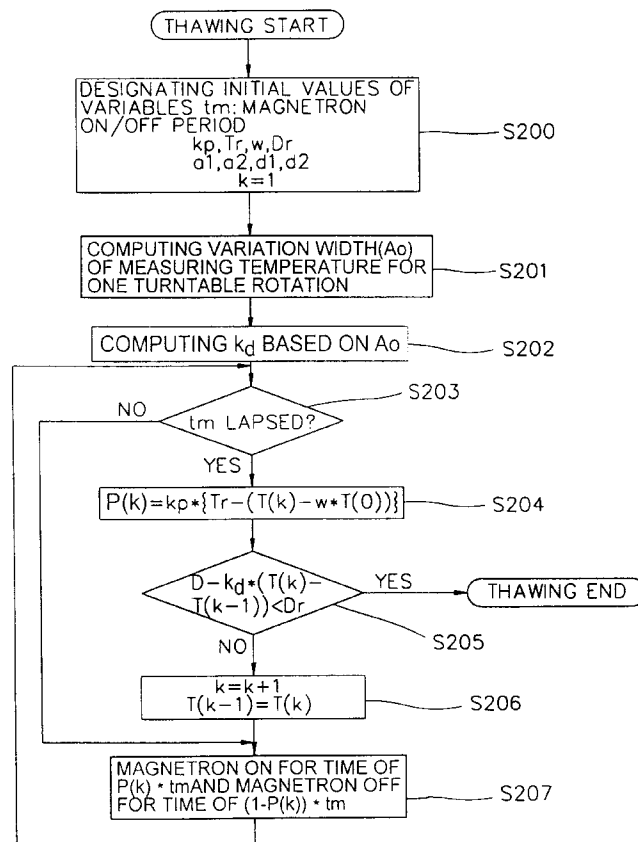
THAWING START

DESIGNATING INITIAL VALUES OF VARIABLES tm: MAGNETRON ON/OFF PERIOD
kp, Tr, w, Dr
a1, a2, d1, d2
k=1

S200

COMPUTING VARIATION WIDTH(Ao) OF MEASURING TEMPERATURE FOR ONE TURNTABLE ROTATION

S201

COMPUTING $k_d$ BASED ON Ao

S202

S203

NO

tm LAPSED?

YES

$P(k)=kp*\{Tr-(T(k)-w*T(0))\}$

S204

$D-k_d*(T(k)-T(k-1))<Dr$

YES

THAWING END

S205

NO

$k=k+1$
$T(k-1)=T(k)$

S206

MAGNETRON ON FOR TIME OF P(k) * tmAND MAGNETRON OFF FOR TIME OF (1-P(k)) * tm

S207